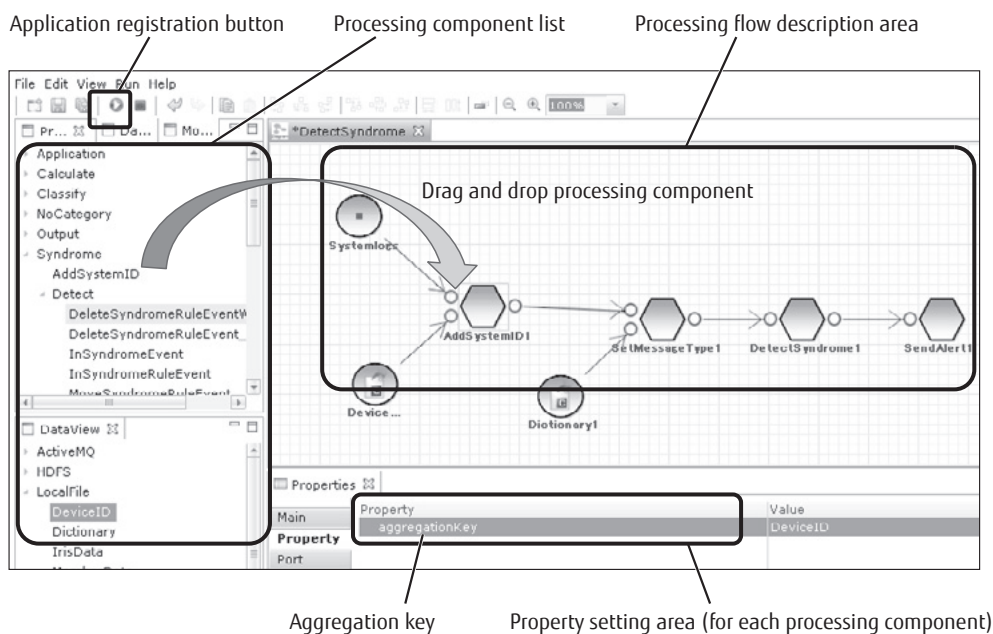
Application registration button
Processing component list
Processing flow description area

File Edit View Run Help

100%

Pr... Da... Mo...
*DetectSyndrome

Application
Calculate
Classify
NoCategory
Output
Syndrome
AddSystemID
Detect
DeleteSyndromeRuleEventW
DeleteSyndromeRuleEvent_
InSyndromeEvent
InSyndromeRuleEvent
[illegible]

Drag and drop processing component

Systemlogs
AddSystemID1
SetMessageType1
DetectSyndrome1
SendAlert1
Device...
Dictionary1

DataView
ActiveMQ
HDFS
LocalFile
DeviceID
Dictionary
IrisData

Properties
Main
Property
Port

| Property | Value |
|---|---|
| aggregationKey | DeviceID |

Aggregation key
Property setting area (for each processing component)